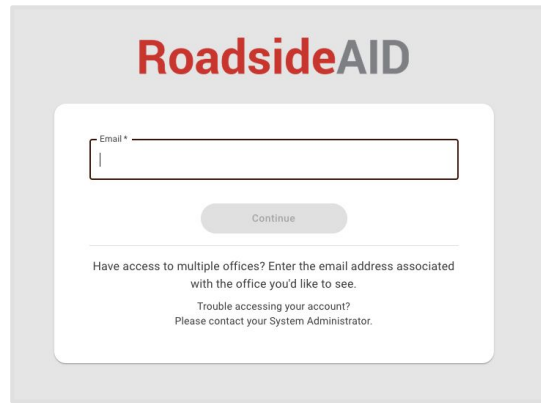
RoadsideAID

Email *

Continue

Have access to multiple offices? Enter the email address associated with the office you'd like to see.

Trouble accessing your account?
Please contact your System Administrator.